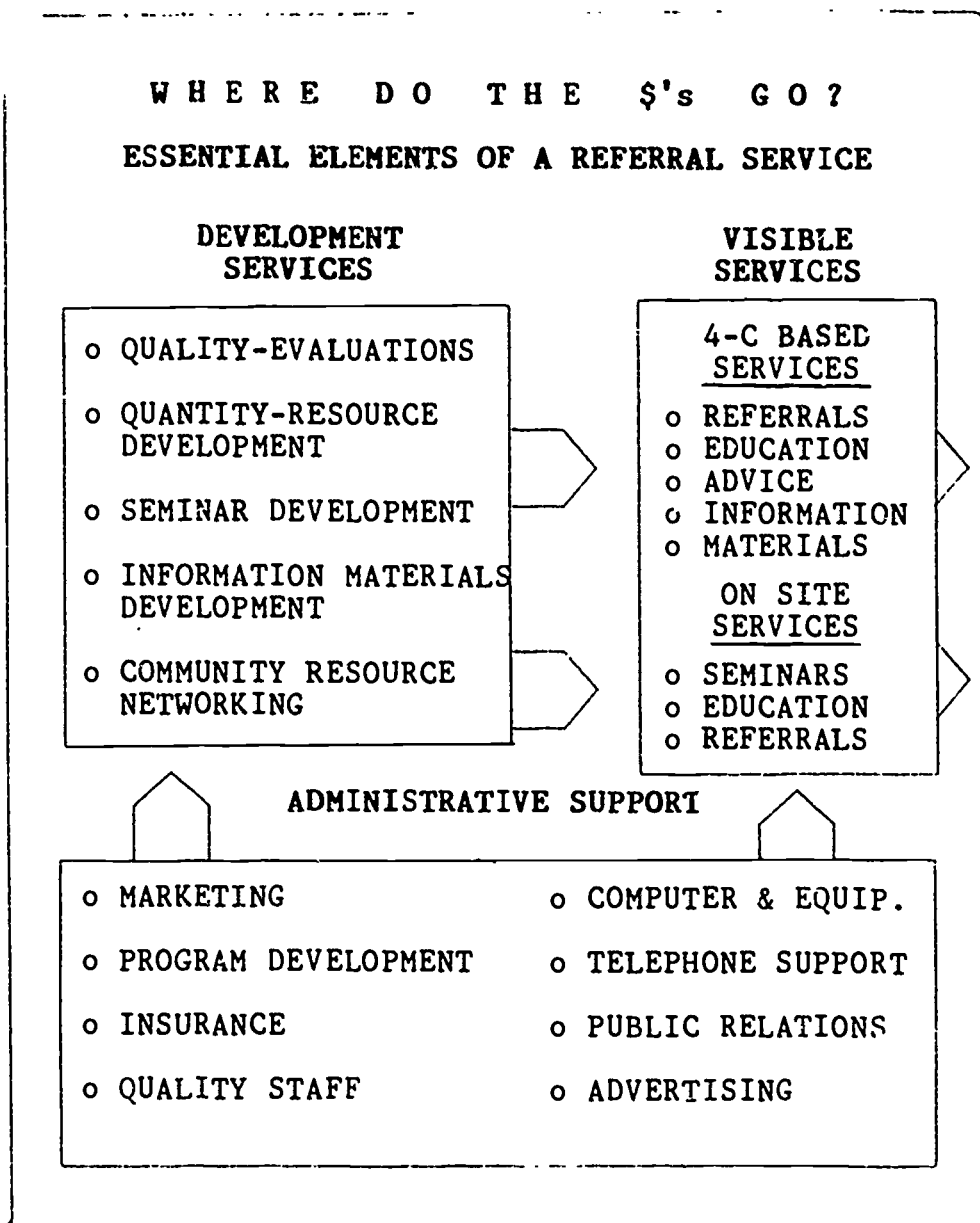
WHERE DO THE \$'s GO?

ESSENTIAL ELEMENTS OF A REFERRAL SERVICE

DEVELOPMENT SERVICES

o QUALITY-EVALUATIONS

o QUANTITY-RESOURCE DEVELOPMENT

o SEMINAR DEVELOPMENT

o INFORMATION MATERIALS DEVELOPMENT

o COMMUNITY RESOURCE NETWORKING

VISIBLE SERVICES

4-C BASED SERVICES

o REFERRALS
o EDUCATION
o ADVICE
o INFORMATION
o MATERIALS

ON SITE SERVICES

o SEMINARS
o EDUCATION
o REFERRALS

ADMINISTRATIVE SUPPORT

o MARKETING

o PROGRAM DEVELOPMENT

o INSURANCE

o QUALITY STAFF

o COMPUTER & EQUIP.

o TELEPHONE SUPPORT

o PUBLIC RELATIONS

o ADVERTISING